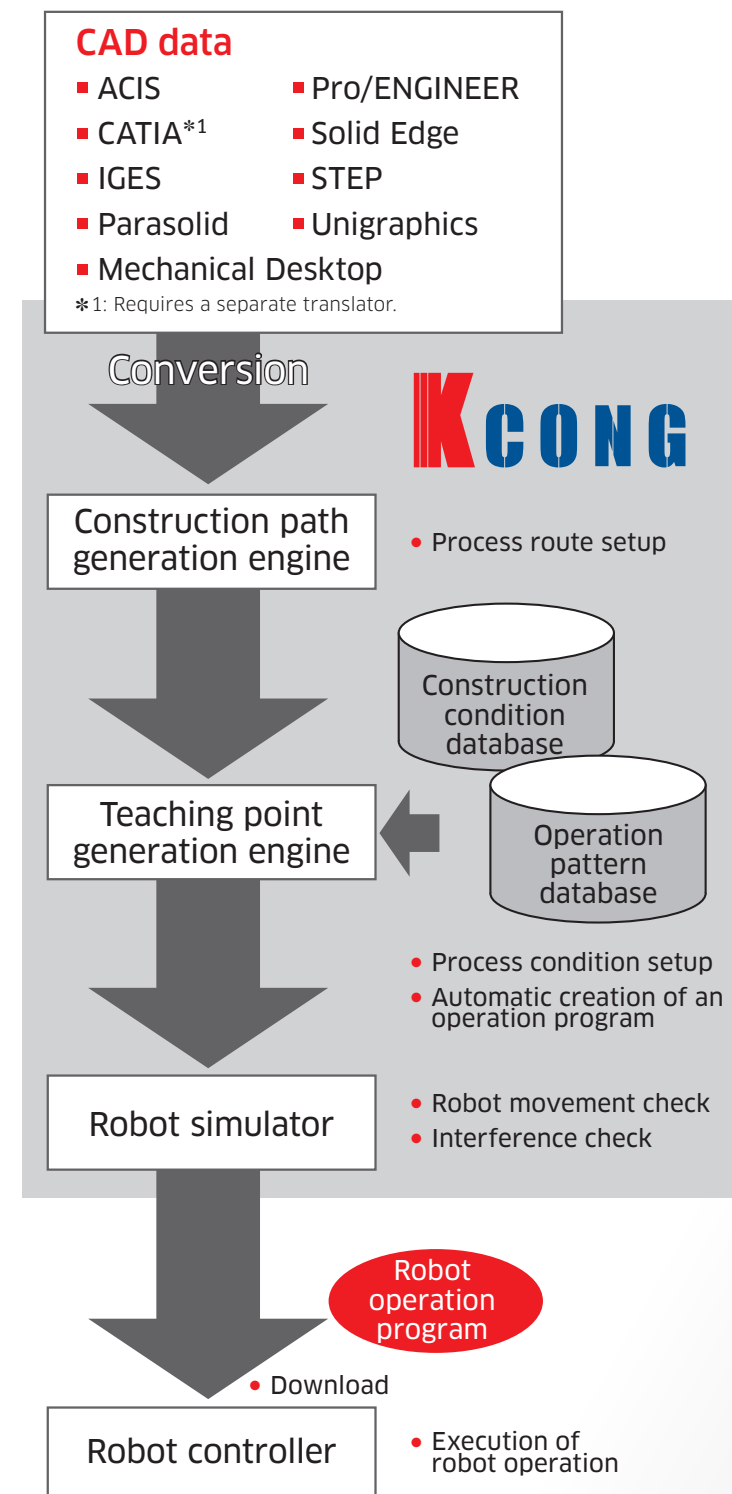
CAD data
ACIS
CATIA*1
IGES
Parasolid
Mechanical Desktop
Pro/ENGINEER
Solid Edge
STEP
Unigraphics
*1: Requires a separate translator.

Conversion

KCONG

Construction path generation engine

• Process route setup

Construction condition database

Teaching point generation engine

Operation pattern database

• Process condition setup
• Automatic creation of an operation program

Robot simulator

• Robot movement check
• Interference check

Robot operation program

• Download

Robot controller

• Execution of robot operation